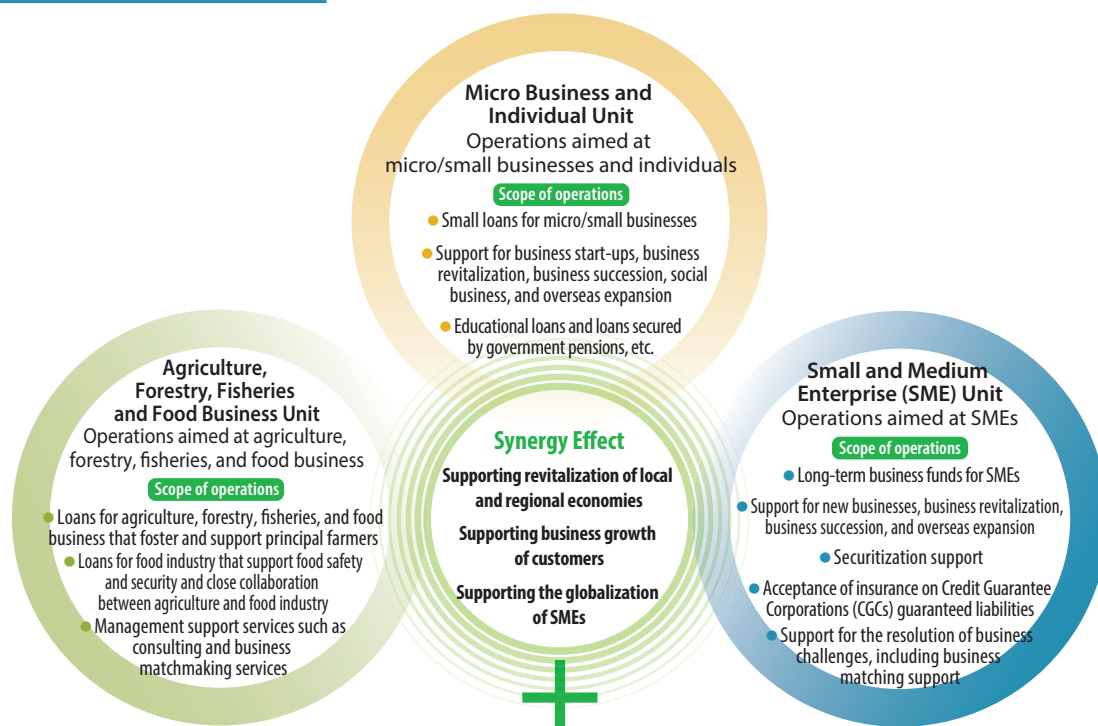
**Micro Business and Individual Unit**
Operations aimed at micro/small businesses and individuals

Scope of operations

- Small loans for micro/small businesses
- Support for business start-ups, business revitalization, business succession, social business, and overseas expansion
- Educational loans and loans secured by government pensions, etc.

**Agriculture, Forestry, Fisheries and Food Business Unit**
Operations aimed at agriculture, forestry, fisheries, and food business

Scope of operations

- Loans for agriculture, forestry, fisheries, and food business that foster and support principal farmers
- Loans for food industry that support food safety and security and close collaboration between agriculture and food industry
- Management support services such as consulting and business matchmaking services

**Synergy Effect**

Supporting revitalization of local and regional economies

Supporting business growth of customers

Supporting the globalization of SMEs

**Small and Medium Enterprise (SME) Unit**
Operations aimed at SMEs

Scope of operations

- Long-term business funds for SMEs
- Support for new businesses, business revitalization, business succession, and overseas expansion
- Securitization support
- Acceptance of insurance on Credit Guarantee Corporations (CGCs) guaranteed liabilities
- Support for the resolution of business challenges, including business matching support